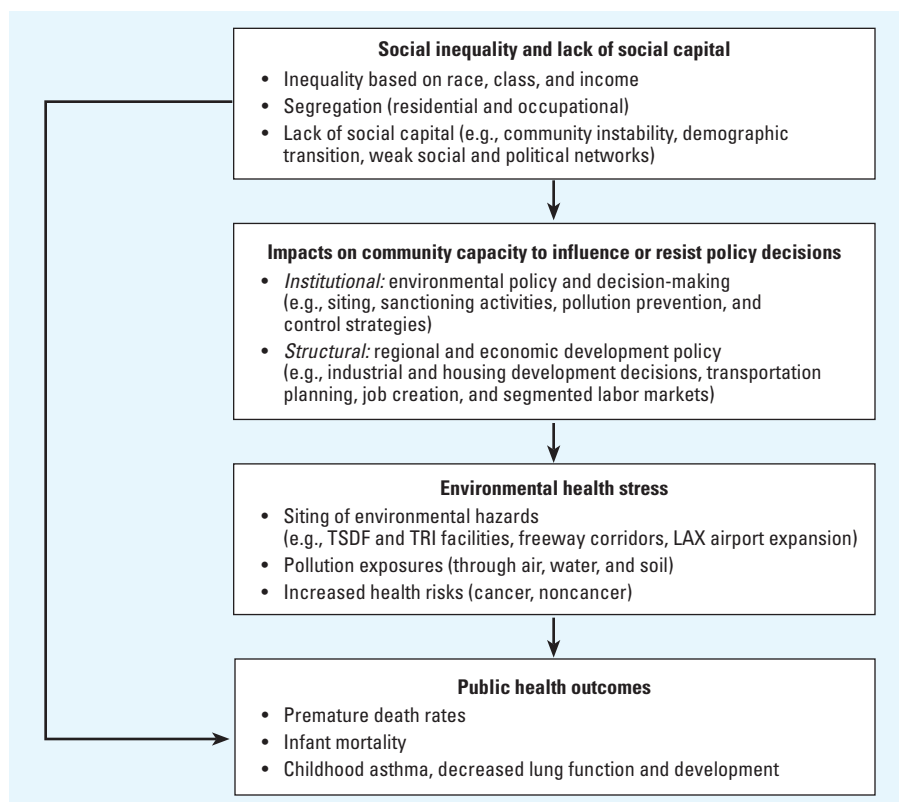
**Social inequality and lack of social capital**

- Inequality based on race, class, and income
- Segregation (residential and occupational)
- Lack of social capital (e.g., community instability, demographic transition, weak social and political networks)

**Impacts on community capacity to influence or resist policy decisions**

- *Institutional:* environmental policy and decision-making (e.g., siting, sanctioning activities, pollution prevention, and control strategies)
- *Structural:* regional and economic development policy (e.g., industrial and housing development decisions, transportation planning, job creation, and segmented labor markets)

**Environmental health stress**

- Siting of environmental hazards (e.g., TSDF and TRI facilities, freeway corridors, LAX airport expansion)
- Pollution exposures (through air, water, and soil)
- Increased health risks (cancer, noncancer)

**Public health outcomes**

- Premature death rates
- Infant mortality
- Childhood asthma, decreased lung function and development